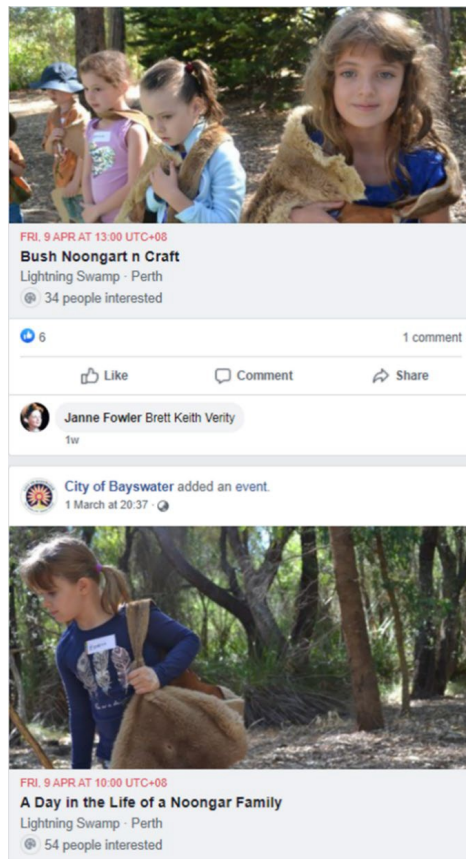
FRI, 9 APR AT 13:00 UTC+08
Bush Noongart n Craft
Lightning Swamp · Perth
34 people interested

6

1 comment

Like
Comment
Share

Janne Fowler Brett Keith Verity
1w

City of Bayswater added an event.
1 March at 20:37 ·

FRI, 9 APR AT 10:00 UTC+08
A Day in the Life of a Noongar Family
Lightning Swamp · Perth
54 people interested